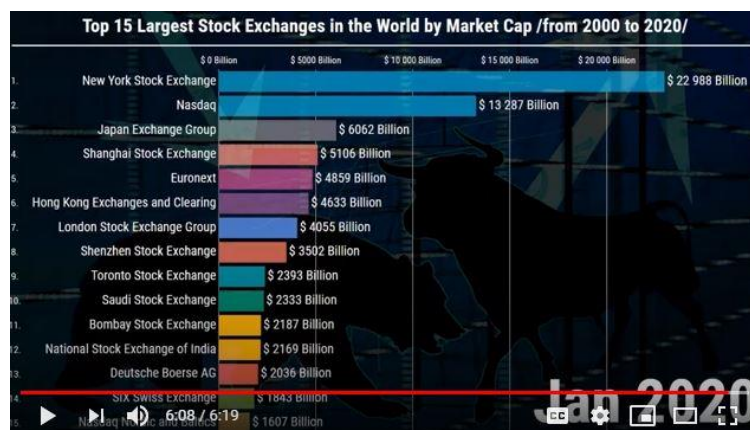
Top 15 Largest Stock Exchanges in the World by Market Cap /from 2000 to 2020/

$ 0 Billion | $ 5000 Billion | $ 10 000 Billion | $ 15 000 Billion | $ 20 000 Billion

1. New York Stock Exchange $ 22 988 Billion
2. Nasdaq $ 13 287 Billion
3. Japan Exchange Group $ 6062 Billion
4. Shanghai Stock Exchange $ 5106 Billion
5. Euronext $ 4859 Billion
6. Hong Kong Exchanges and Clearing $ 4633 Billion
7. London Stock Exchange Group $ 4055 Billion
8. Shenzhen Stock Exchange $ 3502 Billion
9. Toronto Stock Exchange $ 2393 Billion
10. Saudi Stock Exchange $ 2333 Billion
11. Bombay Stock Exchange $ 2187 Billion
12. National Stock Exchange of India $ 2169 Billion
13. Deutsche Boerse AG $ 2036 Billion
14. SIX Swiss Exchange $ 1843 Billion
15. Nasdaq Nordic and Baltics $ 1607 Billion

Jan 2020

6:08 / 6:19

CC